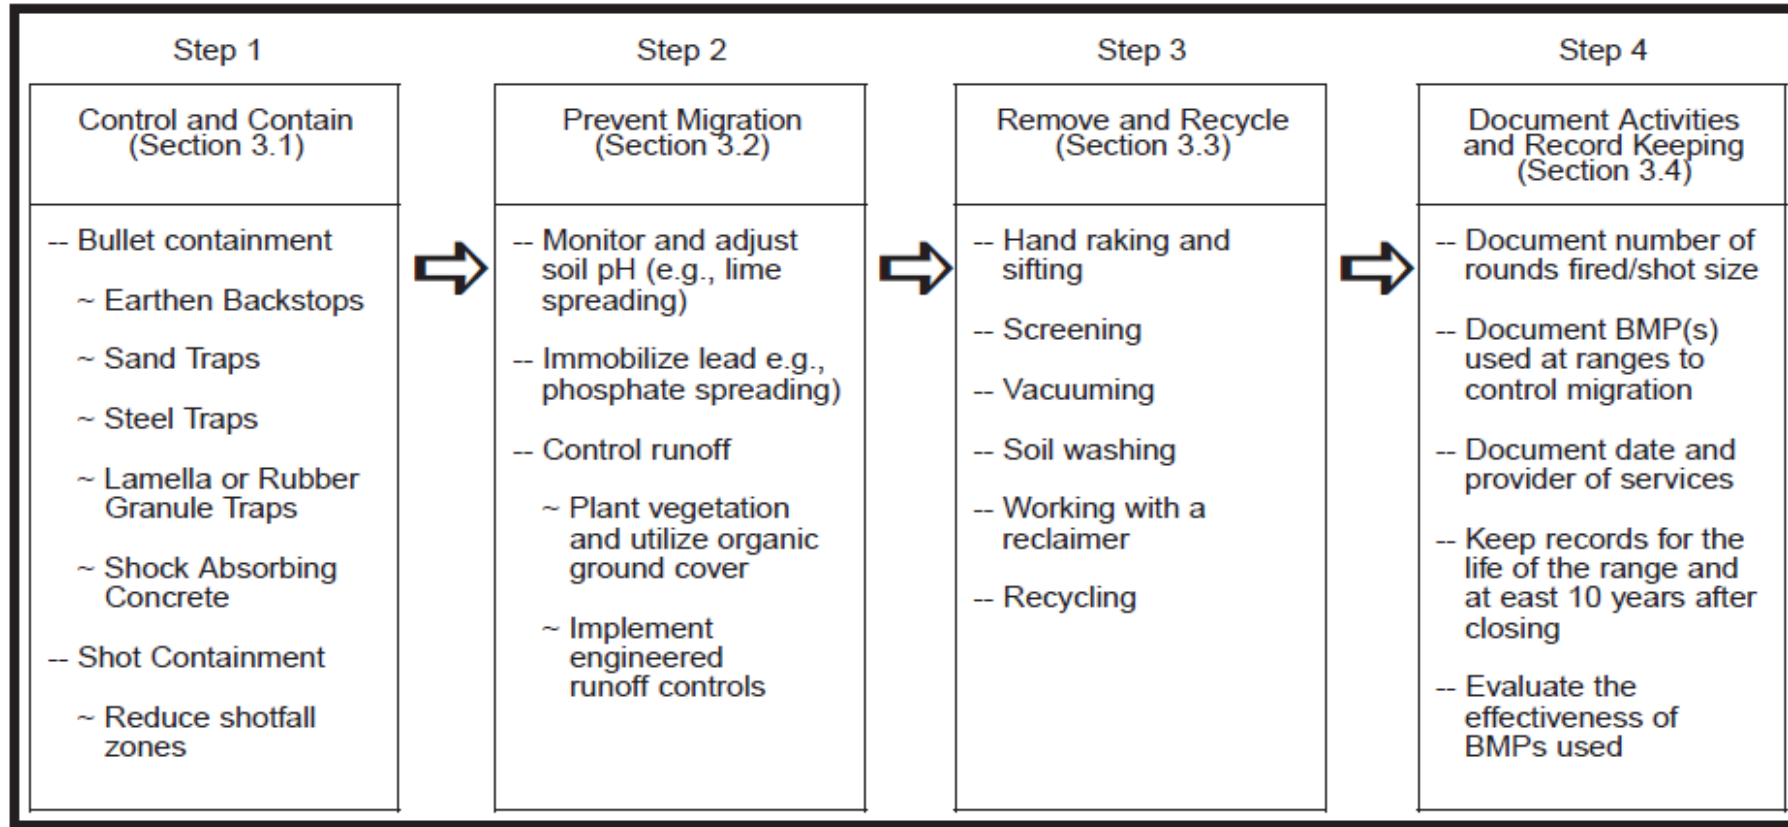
Step 1

Control and Contain (Section 3.1)

-- Bullet containment

~ Earthen Backstops

~ Sand Traps

~ Steel Traps

~ Lamella or Rubber Granule Traps

~ Shock Absorbing Concrete

-- Shot Containment

~ Reduce shotfall zones

Step 2

Prevent Migration (Section 3.2)

-- Monitor and adjust soil pH (e.g., lime spreading)

-- Immobilize lead e.g., phosphate spreading)

-- Control runoff

~ Plant vegetation and utilize organic ground cover

~ Implement engineered runoff controls

Step 3

Remove and Recycle (Section 3.3)

-- Hand raking and sifting

-- Screening

-- Vacuuming

-- Soil washing

-- Working with a reclaimer

-- Recycling

Step 4

Document Activities and Record Keeping (Section 3.4)

-- Document number of rounds fired/shot size

-- Document BMP(s) used at ranges to control migration

-- Document date and provider of services

-- Keep records for the life of the range and at east 10 years after closing

-- Evaluate the effectiveness of BMPs used